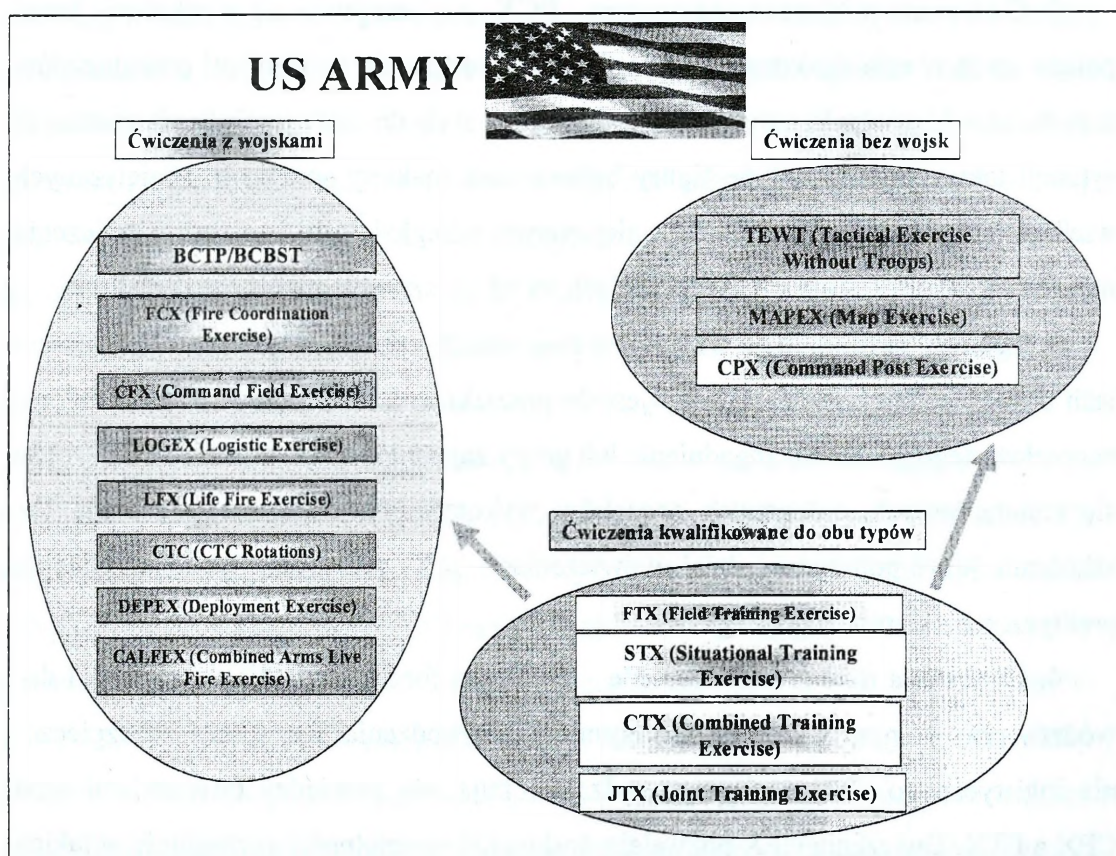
US ARMY

Ćwiczenia z wojskami

BCTP/BCBST

FCX (Fire Coordination Exercise)

CFX (Command Field Exercise)

LOGEX (Logistic Exercise)

LFX (Life Fire Exercise)

CTC (CTC Rotations)

DEPEX (Deployment Exercise)

CALFEX (Combined Arms Live Fire Exercise)

Ćwiczenia bez wojsk

TEWT (Tactical Exercise Without Troops)

MAPEX (Map Exercise)

CPX (Command Post Exercise)

Ćwiczenia kwalifikowane do obu typów

FTX (Field Training Exercise)

STX (Situational Training Exercise)

CTX (Combined Training Exercise)

JTX (Joint Training Exercise)